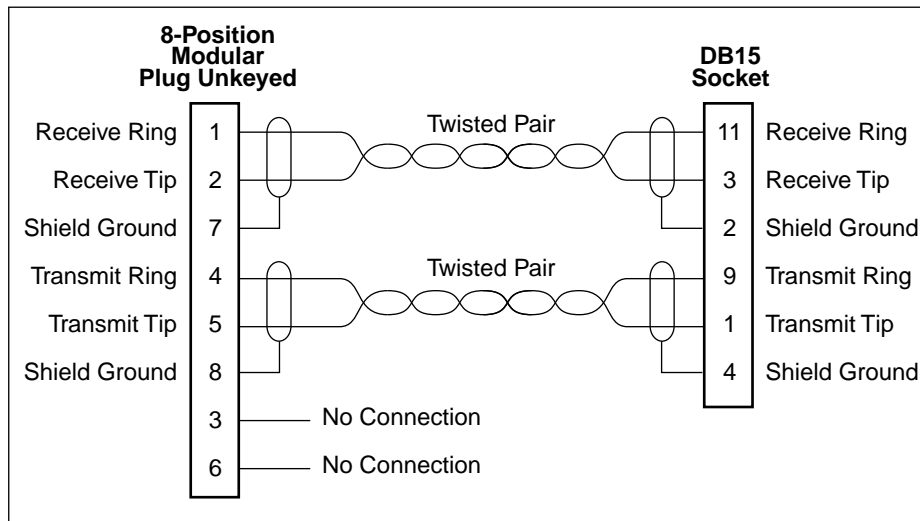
8-Position Modular Plug Unkeyed

DB15 Socket

Receive Ring 1
Receive Tip 2
Shield Ground 7
Transmit Ring 4
Transmit Tip 5
Shield Ground 8
3 No Connection
6 No Connection

Twisted Pair
Twisted Pair

11 Receive Ring
3 Receive Tip
2 Shield Ground
9 Transmit Ring
1 Transmit Tip
4 Shield Ground